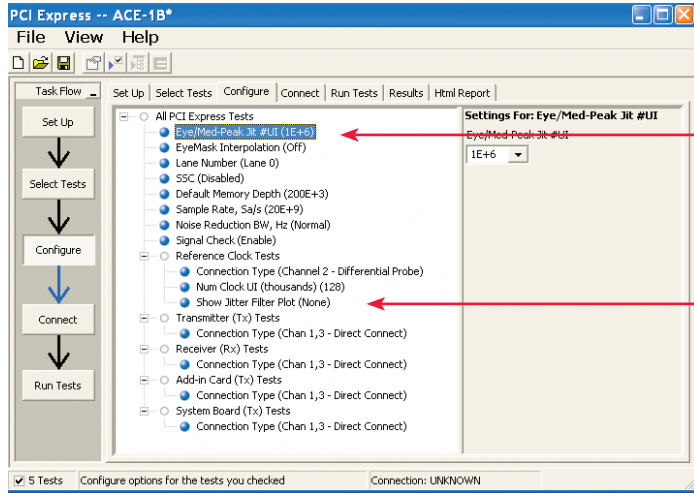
PCI Express -- ACE-1B*

File View Help

Task Flow

Set Up

Select Tests

Configure

Connect

Run Tests

Set Up | Select Tests | Configure | Connect | Run Tests | Results | Html Report

All PCI Express Tests
Eye/Med-Peak Jit #UI (1E+6)
EyeMask Interpolation (Off)
Lane Number (Lane 0)
SSC (Disabled)
Default Memory Depth (200E+3)
Sample Rate, Sa/s (20E+9)
Noise Reduction BW, Hz (Normal)
Signal Check (Enable)
Reference Clock Tests
Connection Type (Channel 2 - Differential Probe)
Num Clock UI (thousands) (128)
Show Jitter Filter Plot (None)
Transmitter (Tx) Tests
Connection Type (Chan 1,3 - Direct Connect)
Receiver (Rx) Tests
Connection Type (Chan 1,3 - Direct Connect)
Add-in Card (Tx) Tests
Connection Type (Chan 1,3 - Direct Connect)
System Board (Tx) Tests
Connection Type (Chan 1,3 - Direct Connect)

Settings For: Eye/Med-Peak Jit #UI
Eye/Med-Peak Jit #UI
1E+6

5 Tests | Configure options for the tests you checked | Connection: UNKNOWN